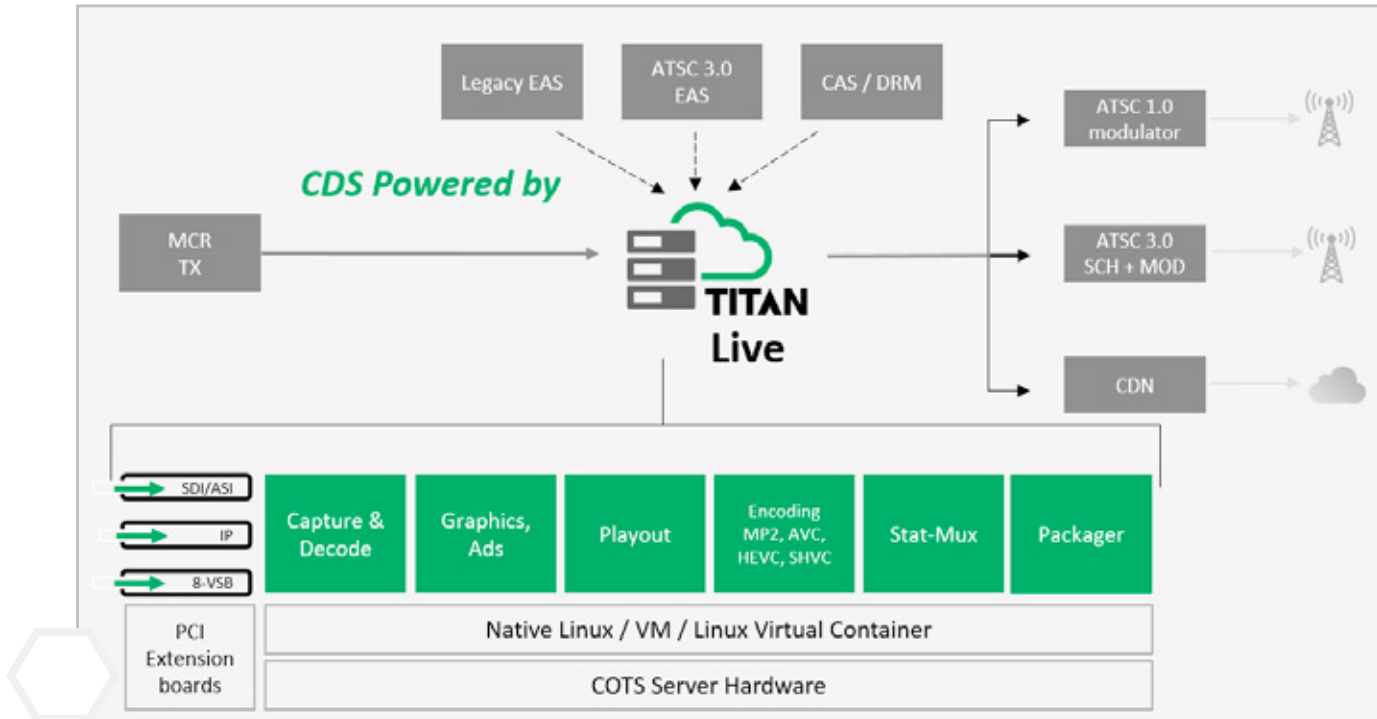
Legacy EAS

ATSC 3.0 EAS

CAS / DRM

CDS Powered by

MCR TX

TITAN Live

ATSC 1.0 modulator

ATSC 3.0 SCH + MOD

CDN

SDI/ASI

IP

8-VSB

Capture & Decode

Graphics, Ads

Playout

Encoding MP2, AVC, HEVC, SHVC

Stat-Mux

Packager

PCI Extension boards

Native Linux / VM / Linux Virtual Container

COTS Server Hardware